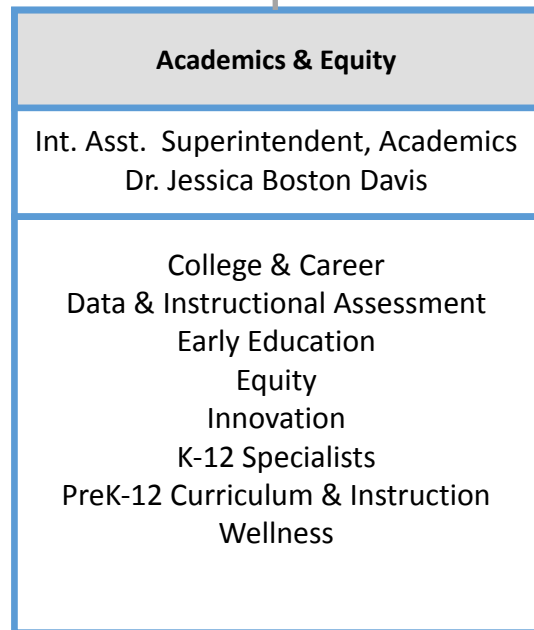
Academics & Equity

Int. Asst. Superintendent, Academics
Dr. Jessica Boston Davis

College & Career
Data & Instructional Assessment
Early Education
Equity
Innovation
K-12 Specialists
PreK-12 Curriculum & Instruction
Wellness